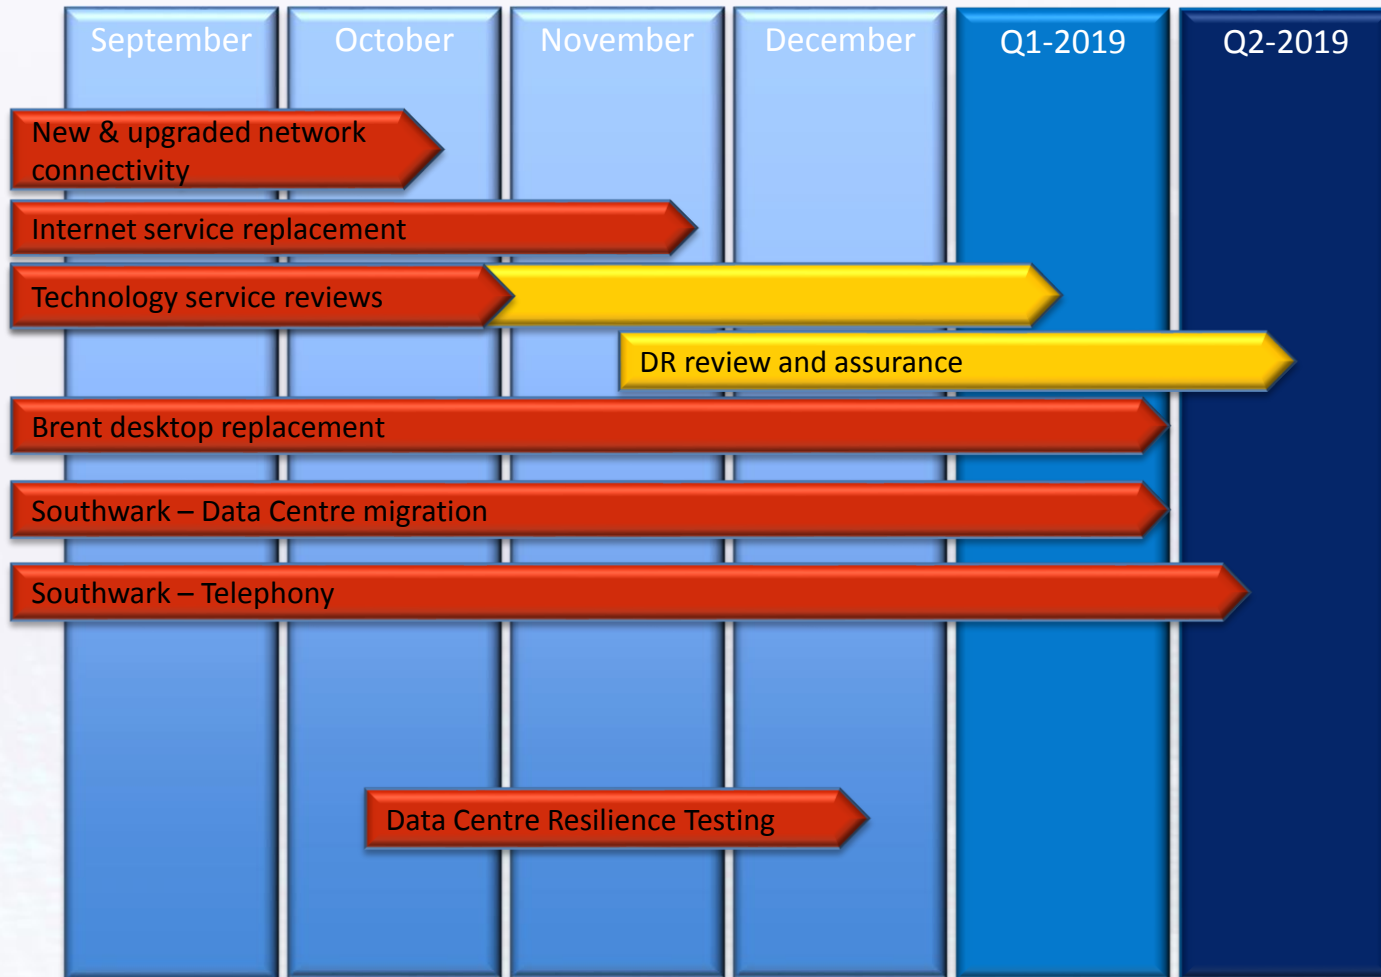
September
October
November
December
Q1-2019
Q2-2019

New & upgraded network connectivity

Internet service replacement

Technology service reviews

DR review and assurance

Brent desktop replacement

Southwark – Data Centre migration

Southwark – Telephony

Data Centre Resilience Testing